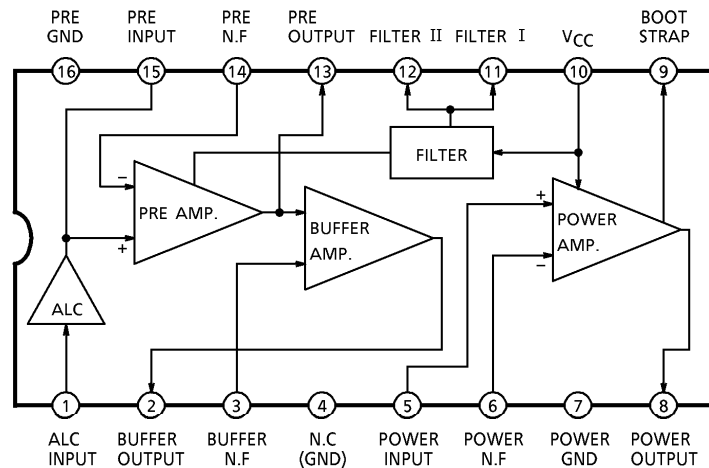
PRE GND
PRE INPUT
PRE N.F
PRE OUTPUT
FILTER II
FILTER I
$V_{CC}$
BOOT STRAP

16
15
14
13
12
11
10
9

FILTER

−
+
PRE AMP.

BUFFER AMP.

+
−
POWER AMP.

ALC

1
2
3
4
5
6
7
8

ALC INPUT
BUFFER OUTPUT
BUFFER N.F
N.C (GND)
POWER INPUT
POWER N.F
POWER GND
POWER OUTPUT